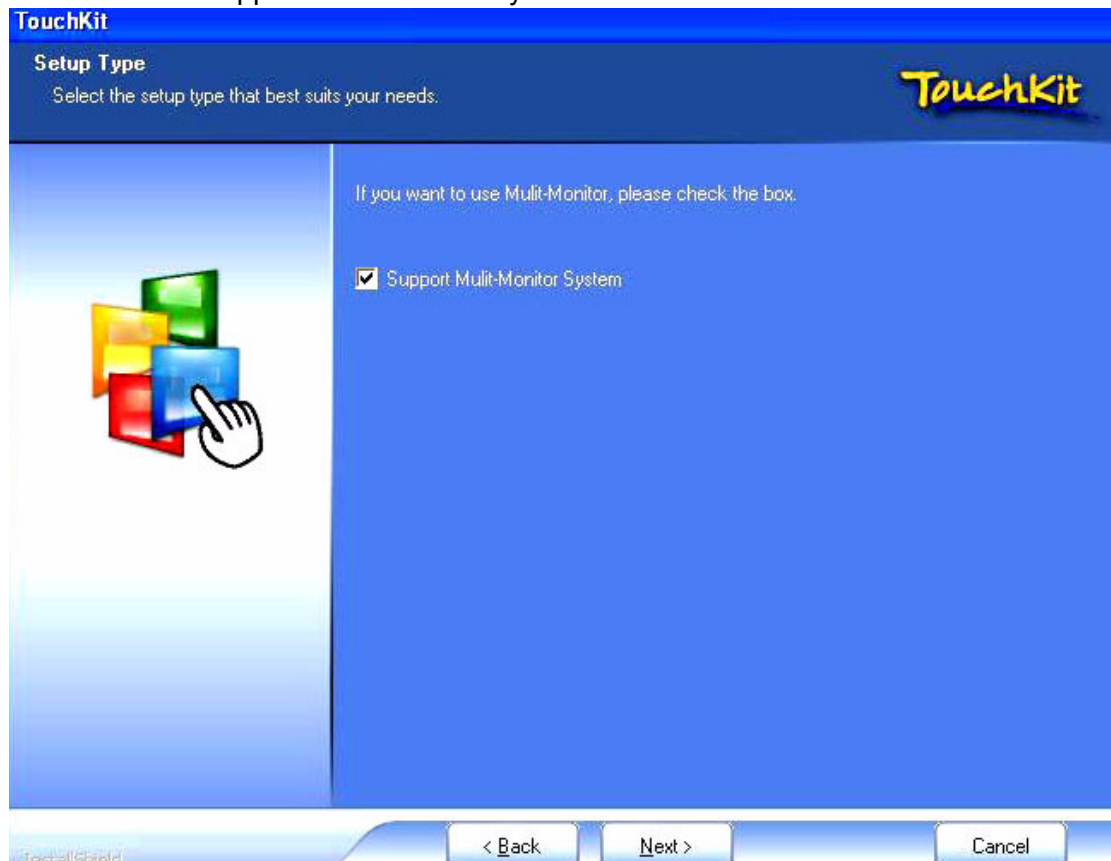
TouchKit

Setup Type
Select the setup type that best suits your needs.

TouchKit

If you want to use Mulit-Monitor, please check the box.

Support Mulit-Monitor System

InstallShield

< Back

Next >

Cancel